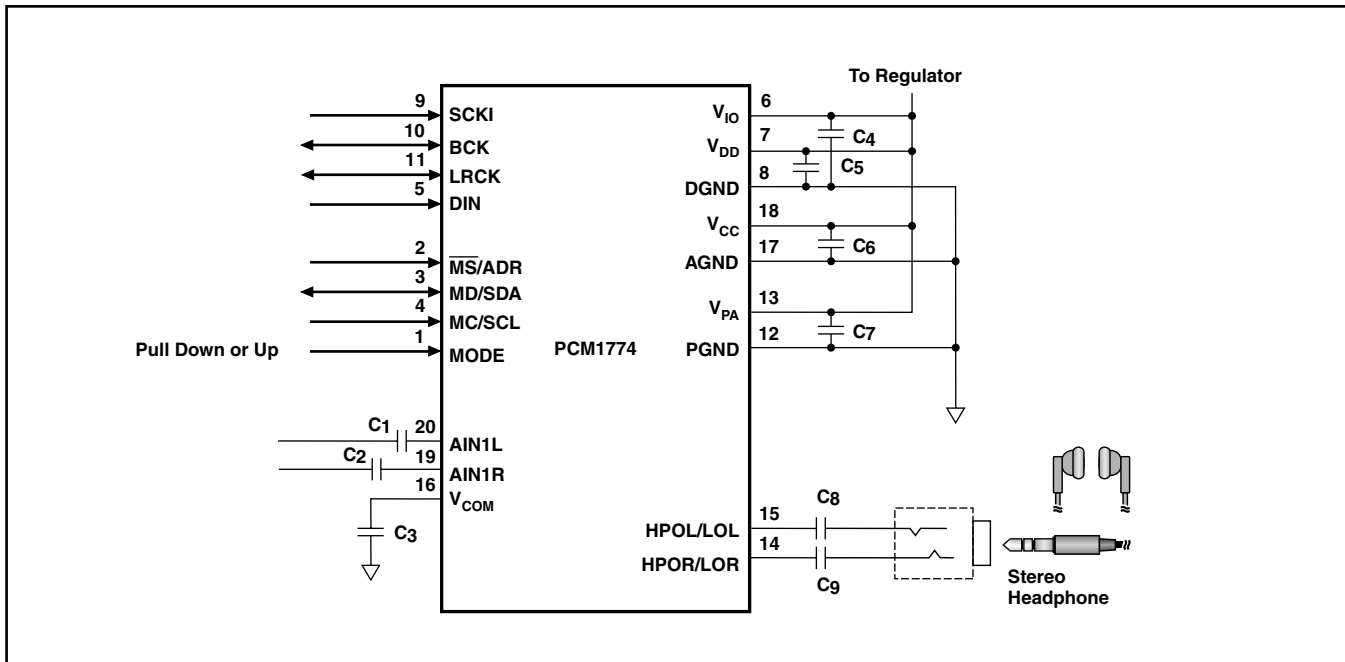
To Regulator

9 SCKI
10 BCK
11 LRCK
5 DIN
2 $\overline{MS}$/ADR
3 MD/SDA
4 MC/SCL
Pull Down or Up
1 MODE
PCM1774
C1 20 AIN1L
C2 19 AIN1R
16 $V_{COM}$
C3

$V_{IO}$ 6
$V_{DD}$ 7
C4
C5
DGND 8
$V_{CC}$ 18
C6
AGND 17
$V_{PA}$ 13
C7
PGND 12

HPOL/LOL 15
HPOR/LOR 14
C8
C9
Stereo Headphone